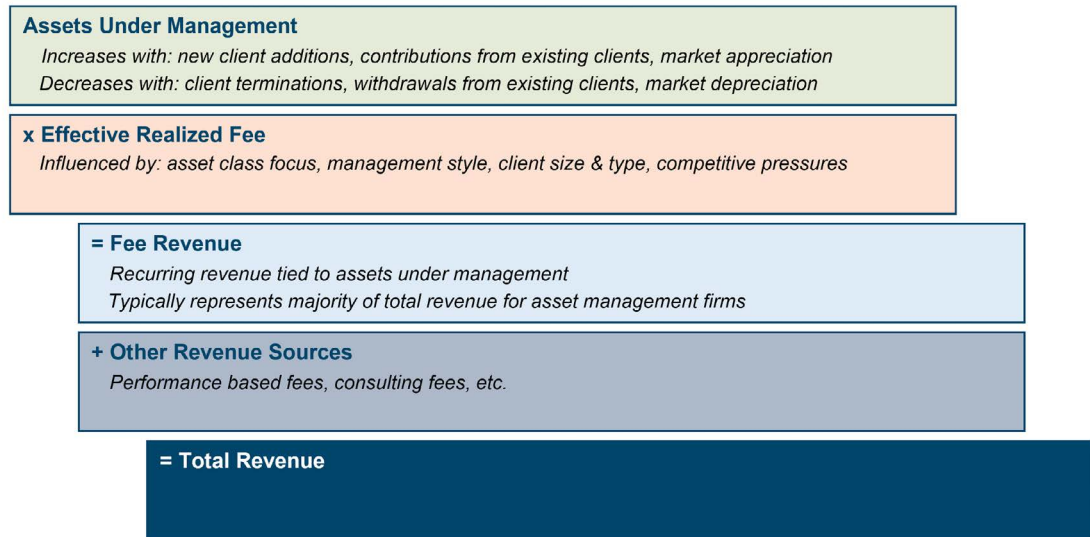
Assets Under Management

Increases with: new client additions, contributions from existing clients, market appreciation

Decreases with: client terminations, withdrawals from existing clients, market depreciation

x Effective Realized Fee

Influenced by: asset class focus, management style, client size & type, competitive pressures

= Fee Revenue

Recurring revenue tied to assets under management

Typically represents majority of total revenue for asset management firms

+ Other Revenue Sources

Performance based fees, consulting fees, etc.

= Total Revenue